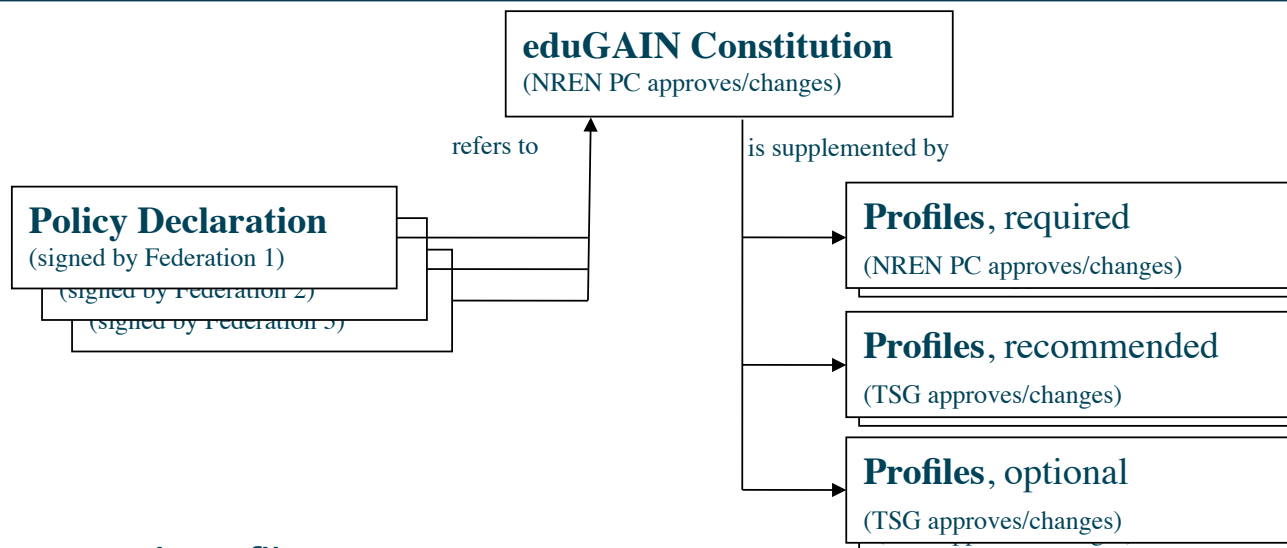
**eduGAIN Constitution**
(NREN PC approves/changes)

refers to

is supplemented by

**Policy Declaration**
(signed by Federation 1)
(signed by Federation 2)
(signed by Federation 3)

**Profiles**, required
(NREN PC approves/changes)

**Profiles**, recommended
(TSG approves/changes)

**Profiles**, optional
(TSG approves/changes)

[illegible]